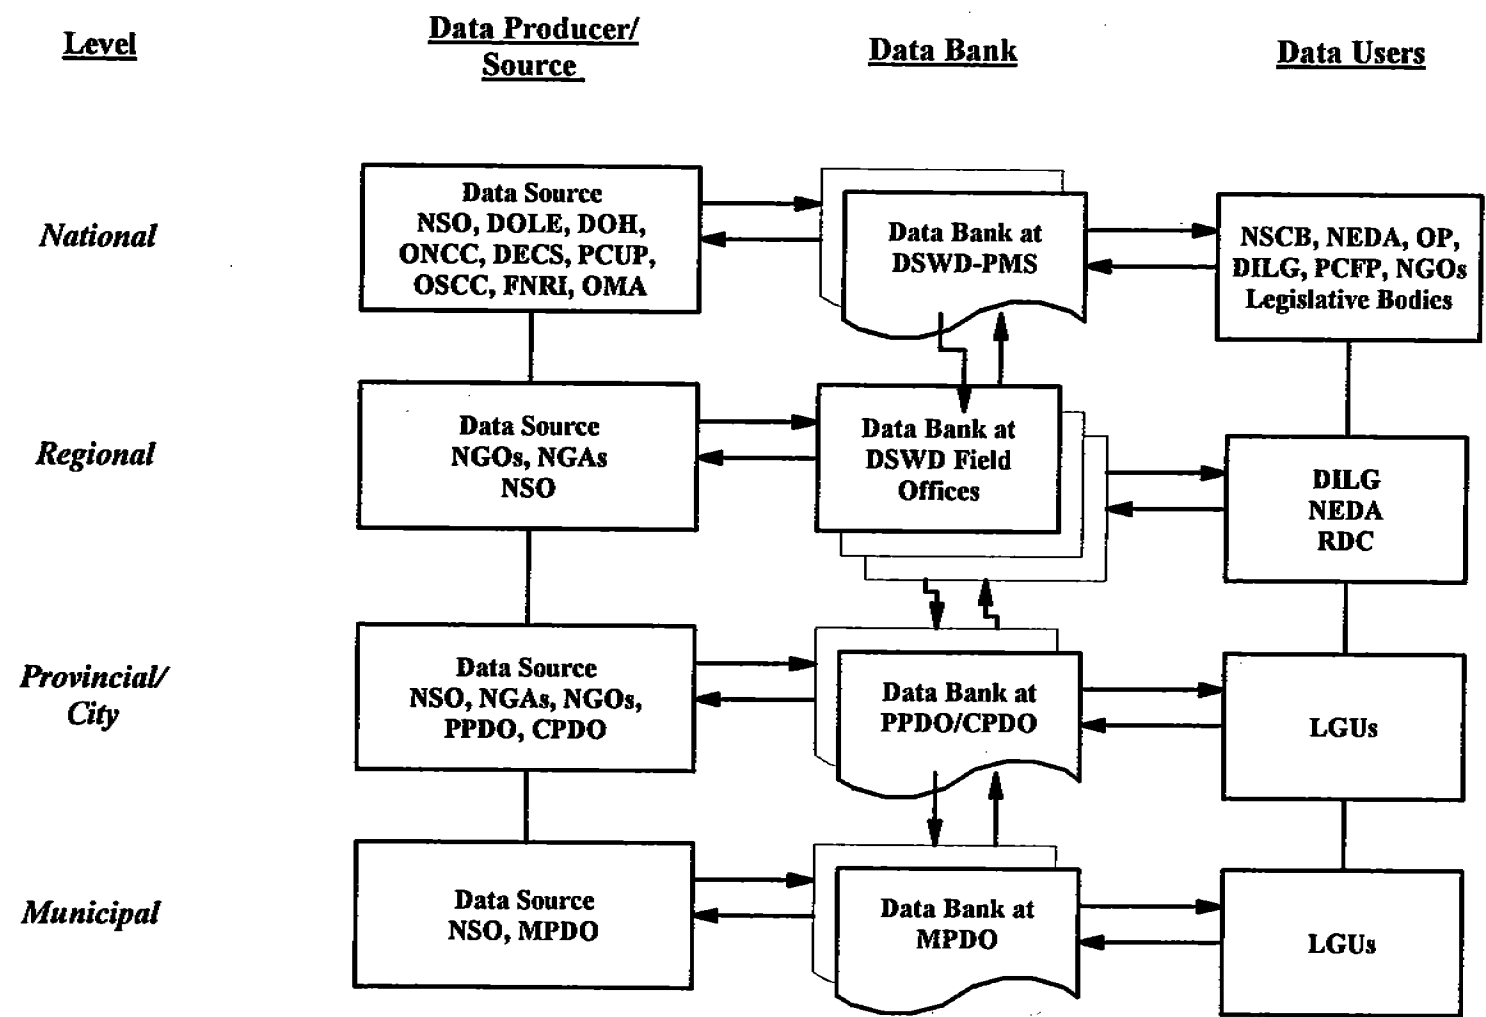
Level

Data Producer/ Source

Data Bank

Data Users

National

Data Source
NSO, DOLE, DOH, ONCC, DECS, PCUP, OSCC, FNRI, OMA

Data Bank at DSWD-PMS

NSCB, NEDA, OP, DILG, PCFP, NGOs
Legislative Bodies

Regional

Data Source
NGOs, NGAs
NSO

Data Bank at DSWD Field Offices

DILG
NEDA
RDC

Provincial/ City

Data Source
NSO, NGAs, NGOs, PPDO, CPDO

Data Bank at PPDO/CPDO

LGUs

Municipal

Data Source
NSO, MPDO

Data Bank at MPDO

LGUs